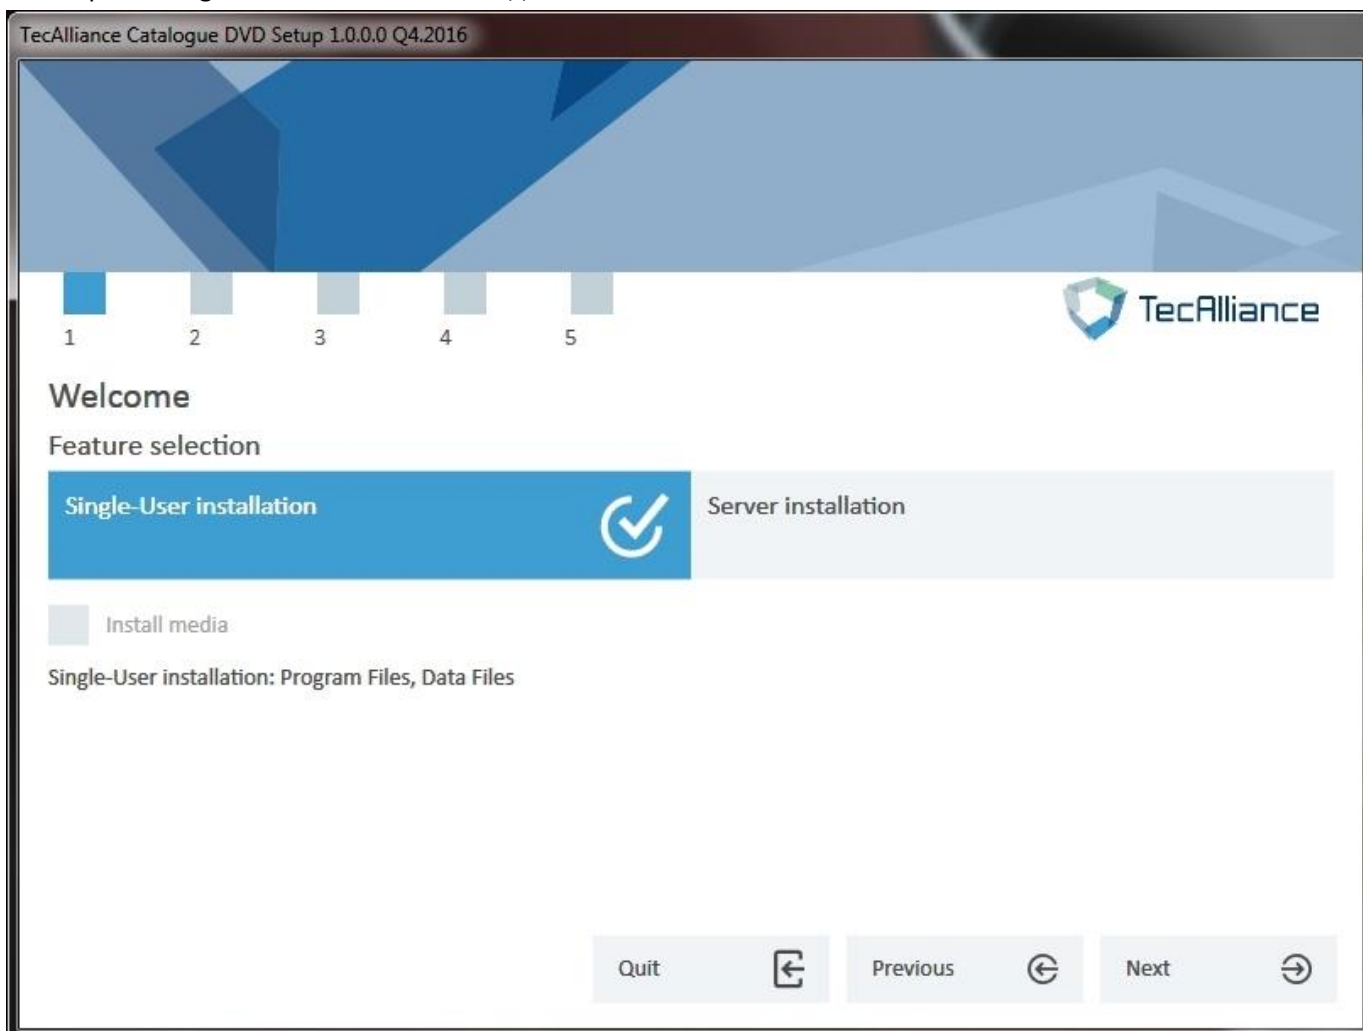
TecAlliance Catalogue DVD Setup 1.0.0.0 Q4.2016

1 2 3 4 5

TecAlliance

Welcome

Feature selection

Single-User installation

Server installation

Install media

Single-User installation: Program Files, Data Files

Quit

Previous

Next